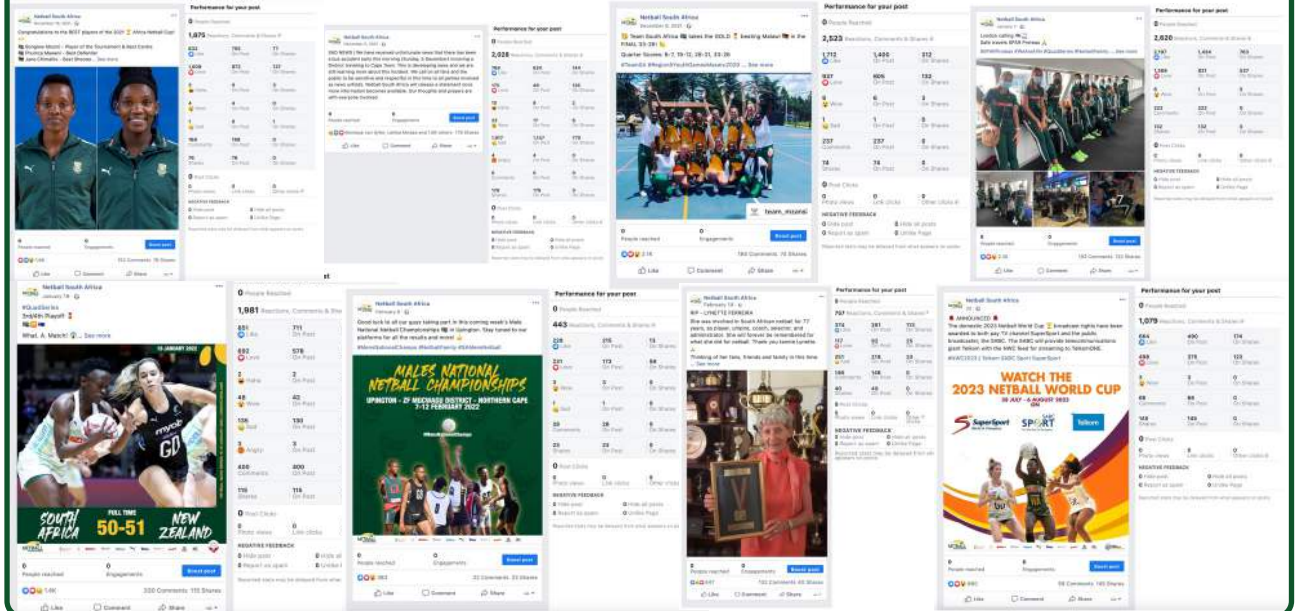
Netball South Africa

Congratulations to the BEST players of the 2021 Africa Netball Cup

Bongiwe Msomi - Player of the Tournament & Best Centre
Phumza Maweni - Best Defender
Jane Chimaliro - Best Shooter ... See more

Performance for your post

1,875 Reactions, Comments & Shares

Boost post

Like Comment Share

Netball South Africa

SAD NEWS | We have received unfortunate news that there has been a bus accident early this morning (Sunday). A Secondary Netball team travelling to Cape Town. This is developing news and we are still learning more about this incident. We call on all fans and the public to be sensitive and respectful at this time to all parties involved as news unfolds. Netball South Africa will release a statement once more information becomes available. Our thoughts and prayers are with everyone involved.

Performance for your post

2,028 Reactions, Comments & Shares

Netball South Africa

Team South Africa takes the GOLD beating Malawi in the FINAL 33-28!

Quarter Scores: 9-7, 19-12, 28-21, 33-28

#TeamSA #RegionSouthGamesMaseru2023 ... See more

team_mzansi

Performance for your post

2,523 Reactions, Comments & Shares

Netball South Africa

London calling
Safe travels SPAR Proteas

Performance for your post

2,620 Reactions, Comments & Shares

NEGATIVE FEEDBACK

Netball South Africa

#GuzBeries
5thVth Playoff
What. A. Match! ... See more

FULL TIME
SOUTH AFRICA 50-51 NEW ZEALAND

Performance for your post

1,981 Reactions, Comments & Shares

Netball South Africa

Good luck to all our guys taking part in this coming week's Male National Netball Championships in Upington. Stay tuned to our platforms for all the results and more!

MALES NATIONAL NETBALL CHAMPIONSHIPS
UPINGTON - ZF MGCWABE DISTRICT - NORTHERN CAPE
7-12 FEBRUARY 2022

Performance for your post

443 Reactions, Comments & Shares

Netball South Africa

RIP - LYNETTE FERREIRA

Thinking of her fans, friends and family in this time ... See more

Performance for your post

797 Reactions, Comments & Shares

Netball South Africa

ANNOUNCED

The domestic 2023 Netball World Cup broadcast rights have been awarded to both pay TV channel SuperSport and the public broadcaster, the SABC. The SABC will provide telecommunications giant Telkom with the NWC feed for streaming to TelkomONE.

#NWC2023 | Telkom SABC Sport SuperSport

WATCH THE 2023 NETBALL WORLD CUP
28 JULY - 6 AUGUST 2023

SuperSport SABC SPORT Telkom

Performance for your post

1,079 Reactions, Comments & Shares

NEGATIVE FEEDBACK